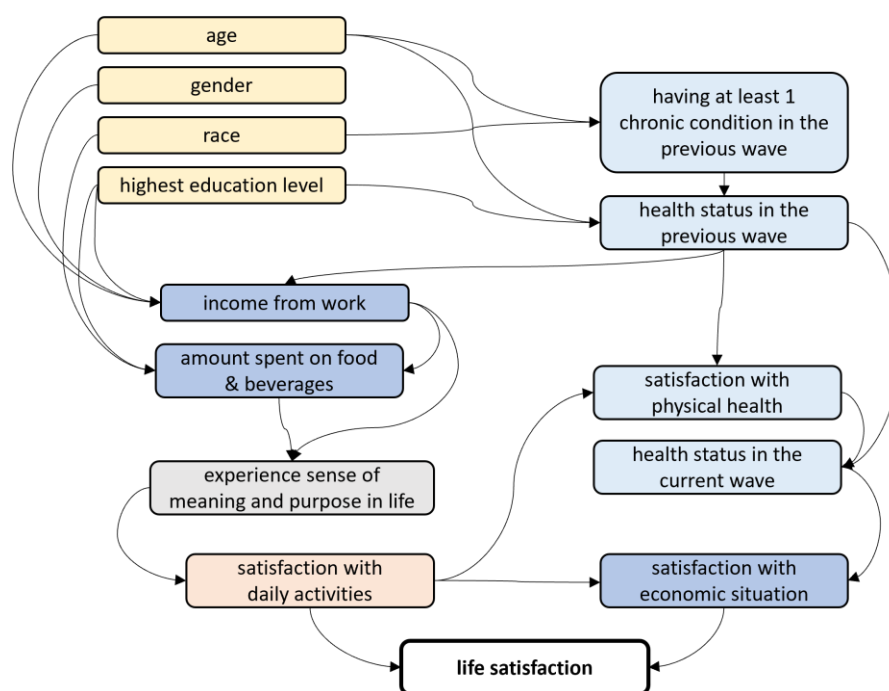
age

gender

race

highest education level

having at least 1 chronic condition in the previous wave

health status in the previous wave

income from work

amount spent on food & beverages

satisfaction with physical health

health status in the current wave

experience sense of meaning and purpose in life

satisfaction with daily activities

satisfaction with economic situation

life satisfaction